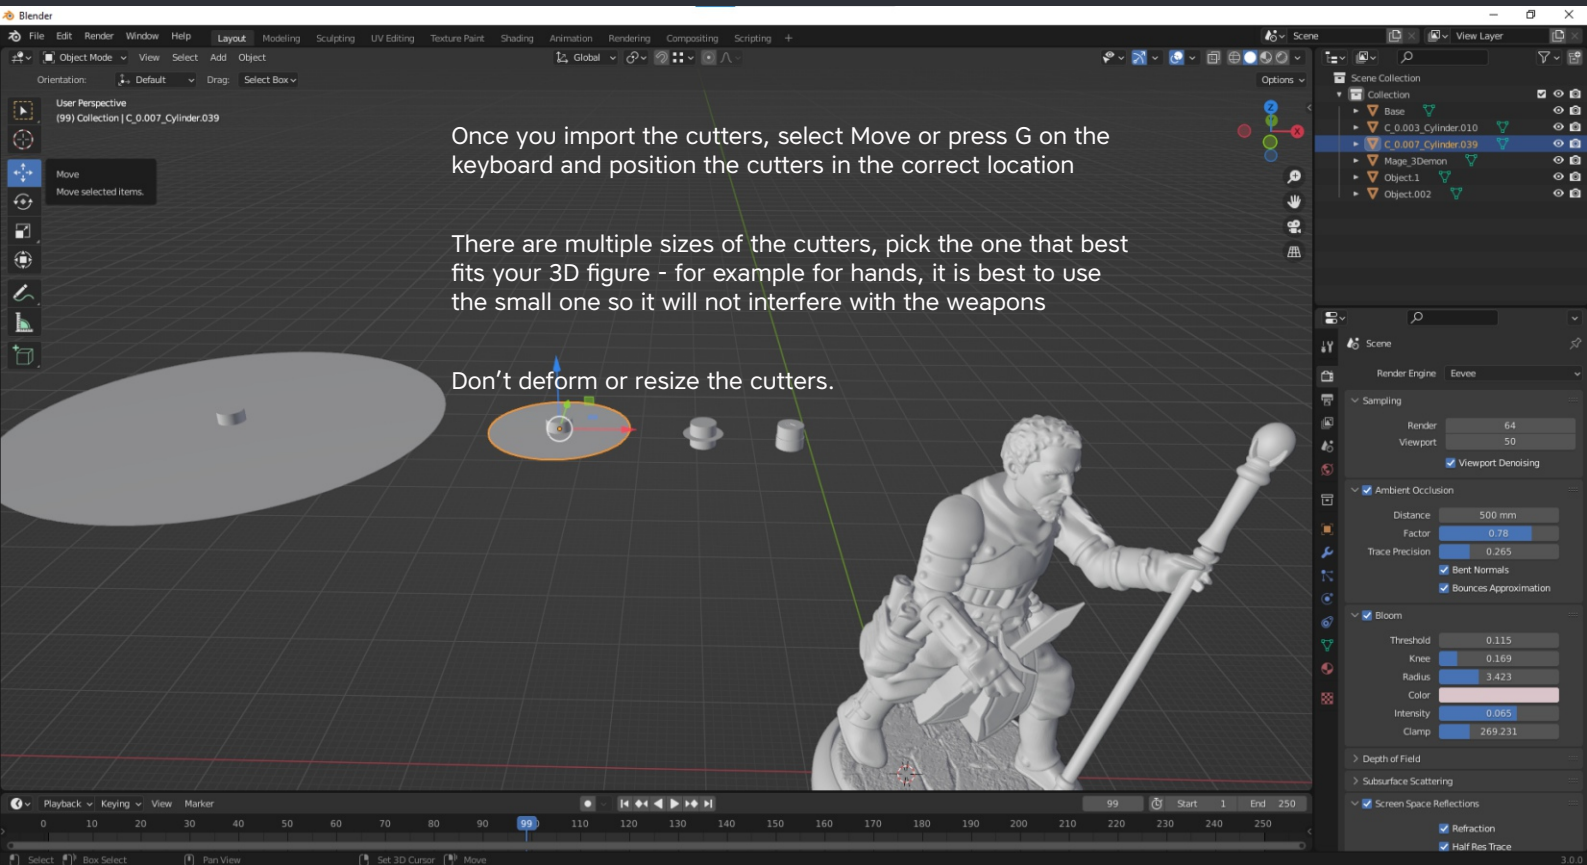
Blender

File Edit Render Window Help Layout Modeling Sculpting UV Editing Texture Paint Shading Animation Rendering Compositing Scripting +

Scene View Layer

Object Mode View Select Add Object Global Options

Orientation: Default Drag: Select Box

User Perspective
(99) Collection | C_0.007_Cylinder.039

Move
Move selected items.

Once you import the cutters, select Move or press G on the keyboard and position the cutters in the correct location

There are multiple sizes of the cutters, pick the one that best fits your 3D figure - for example for hands, it is best to use the small one so it will not interfere with the weapons

Don’t deform or resize the cutters.

Scene Collection
Collection
Base
C_0.003_Cylinder.010
C_0.007_Cylinder.039
Mage_3Demon
Object.1
Object.002

Scene
Render Engine Eevee
Sampling
Render 64
Viewport 50
Viewport Denoising
Ambient Occlusion
Distance 500 mm
Factor 0.78
Trace Precision 0.265
Bent Normals
Bounces Approximation
Bloom
Threshold 0.115
Knee 0.169
Radius 3.423
Color
Intensity 0.065
Clamp 269.231
Depth of Field
Subsurface Scattering
Screen Space Reflections
Refraction
Half Res Trace

Playback Keying View Marker
99 Start 1 End 250
0 10 20 30 40 50 60 70 80 90 99 110 120 130 140 150 160 170 180 190 200 210 220 230 240 250

Select Box Select Pan View Set 3D Cursor Move
3.0.0